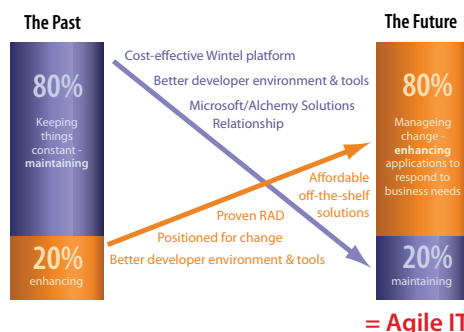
The Past

The Future

80%
Keeping things constant - maintaining

20%
enhancing

Cost-effective Wintel platform
Better developer environment & tools
Microsoft/Alchemy Solutions Relationship

Affordable off-the-shelf solutions
Proven RAD
Positioned for change
Better developer environment & tools

80%
Manageing change - enhancing applications to respond to business needs

20%
maintaining

= Agile IT